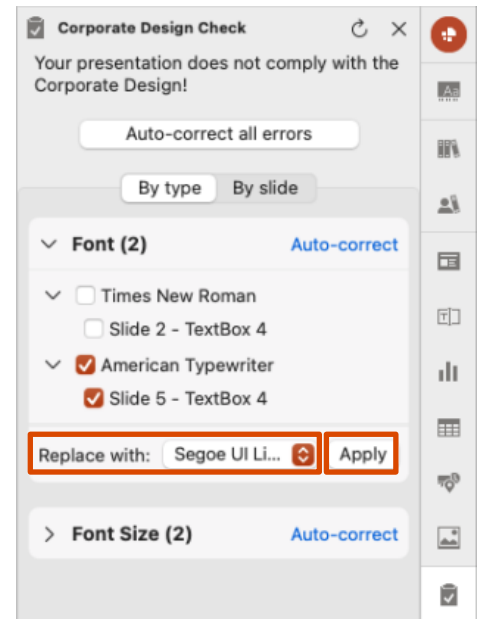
Corporate Design Check

Your presentation does not comply with the Corporate Design!

Auto-correct all errors

By type | By slide

Font (2) Auto-correct

Times New Roman

Slide 2 - TextBox 4

American Typewriter

Slide 5 - TextBox 4

Replace with: Segoe UI Li... Apply

Font Size (2) Auto-correct